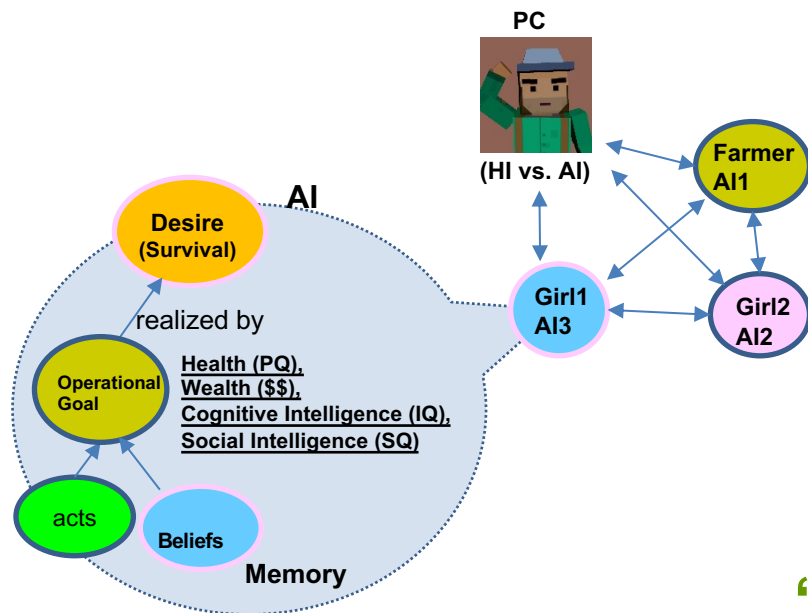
PC

(HI vs. AI)

Farmer AI1

Girl1 AI3

Girl2 AI2

AI

Desire (Survival)

realized by

Operational Goal

Health (PQ),
Wealth ($$),
Cognitive Intelligence (IQ),
Social Intelligence (SQ)

acts

Beliefs

Memory